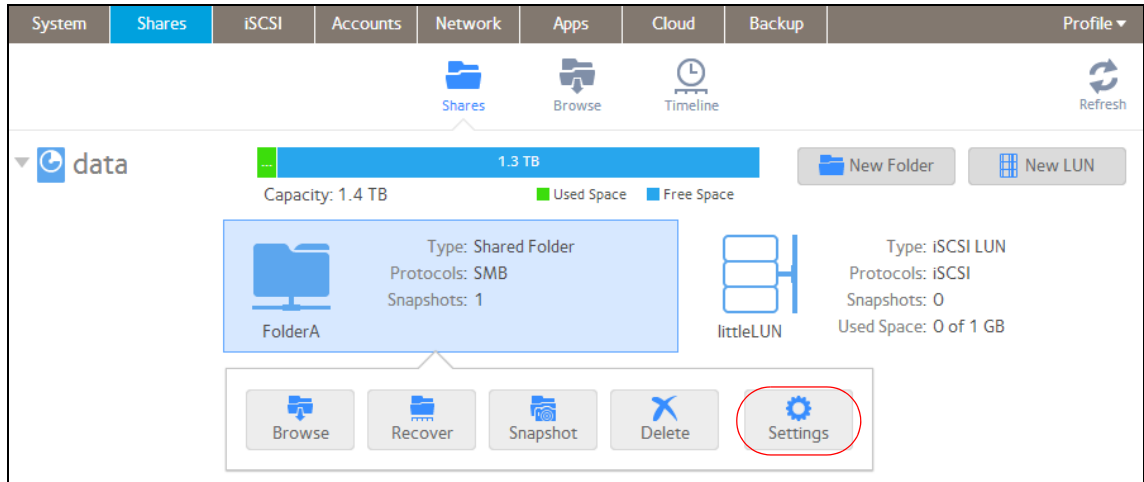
System Shares iSCSI Accounts Network Apps Cloud Backup Profile ▾

Shares Browse Timeline

Refresh

data

...

1.3 TB

Capacity: 1.4 TB

Used Space Free Space

New Folder New LUN

Type: Shared Folder
Protocols: SMB
Snapshots: 1

FolderA

littleLUN

Type: iSCSI LUN
Protocols: iSCSI
Snapshots: 0
Used Space: 0 of 1 GB

Browse Recover Snapshot Delete Settings